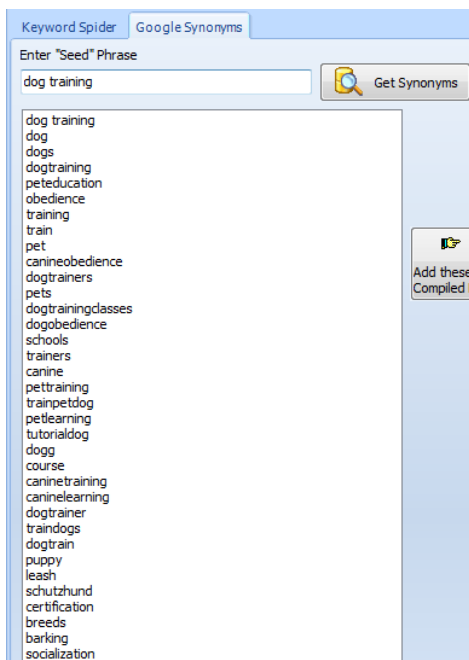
Keyword Spider
Google Synonyms

Enter "Seed" Phrase

dog training

Get Synonyms

dog training
dog
dogs
dogtraining
peteducation
obedience
training
train
pet
canineobedience
dogtrainers
pets
dogtrainingclasses
dogobedience
schools
trainers
canine
pettraining
trainpetdog
petlearning
tutorialdog
dogg
course
caninetraining
caninelearning
dogtrainer
traindogs
dogtrain
puppy
leash
schutzhund
certification
breeds
barking
socialization

Add these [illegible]
Compiled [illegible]